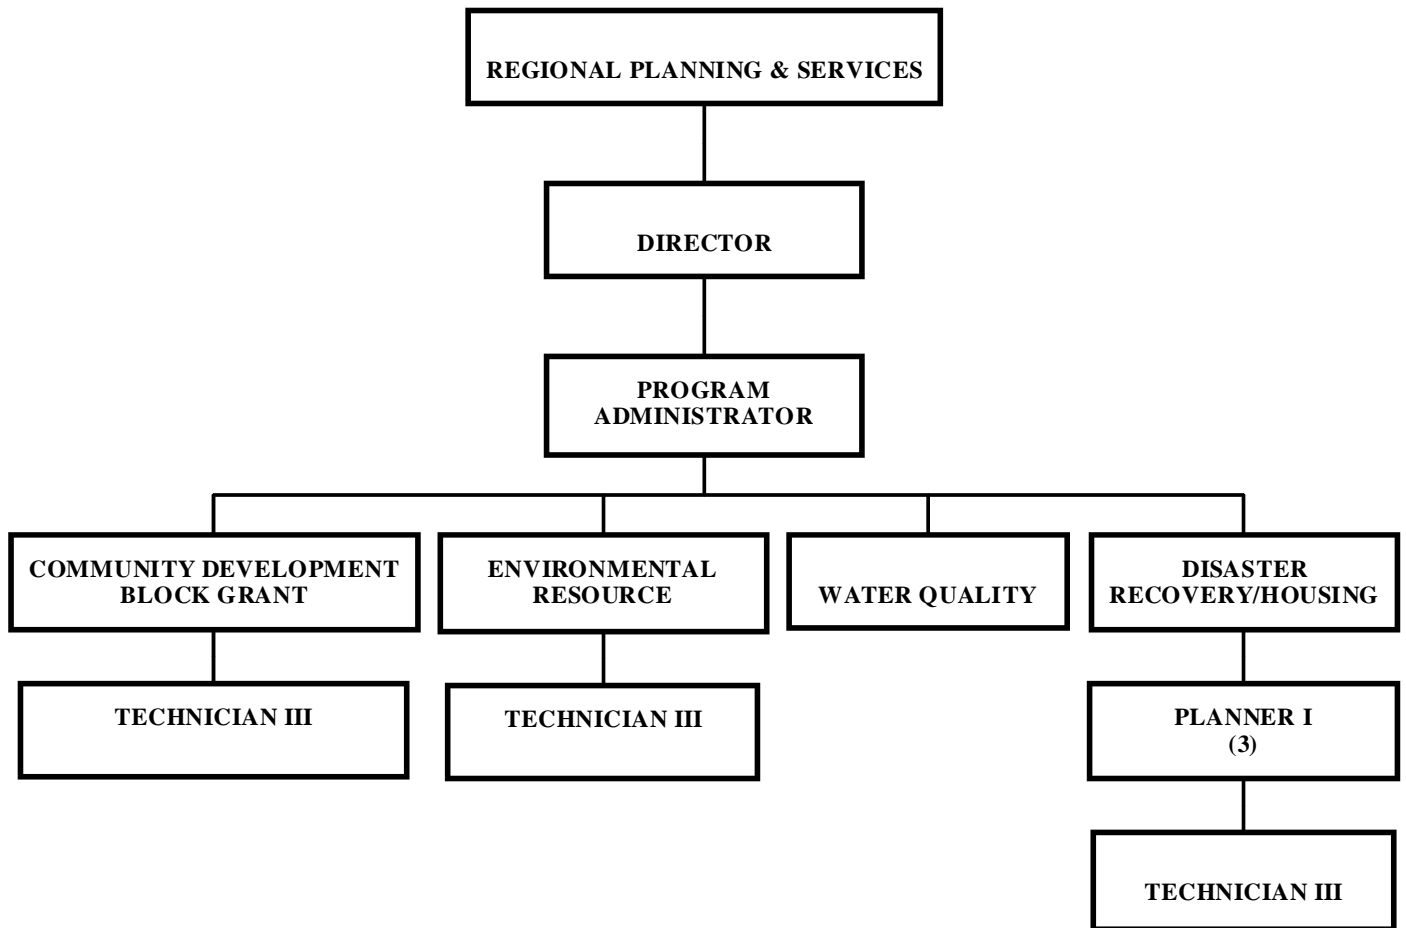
REGIONAL PLANNING & SERVICES

DIRECTOR

PROGRAM ADMINISTRATOR

COMMUNITY DEVELOPMENT BLOCK GRANT

ENVIRONMENTAL RESOURCE

WATER QUALITY

DISASTER RECOVERY/HOUSING

TECHNICIAN III

TECHNICIAN III

PLANNER I (3)

TECHNICIAN III